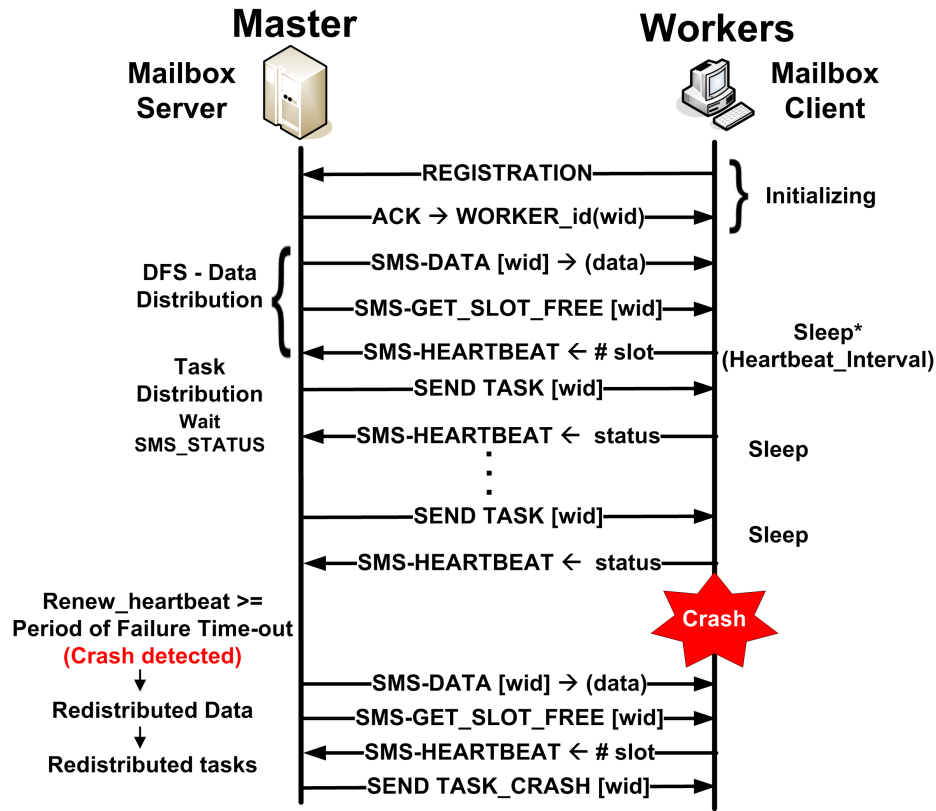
Master

Workers

Mailbox Server

Mailbox Client

REGISTRATION

ACK → WORKER_id(wid)

Initializing

DFS - Data Distribution

SMS-DATA [wid] → (data)

SMS-GET_SLOT_FREE [wid]

SMS-HEARTBEAT ← # slot

Sleep* (Heartbeat_Interval)

Task Distribution

SEND TASK [wid]

Wait SMS_STATUS

SMS-HEARTBEAT ← status

Sleep

SEND TASK [wid]

Sleep

SMS-HEARTBEAT ← status

Crash

Renew_heartbeat >= Period of Failure Time-out

(Crash detected)

Redistributed Data

Redistributed tasks

SMS-DATA [wid] → (data)

SMS-GET_SLOT_FREE [wid]

SMS-HEARTBEAT ← # slot

SEND TASK_CRASH [wid]